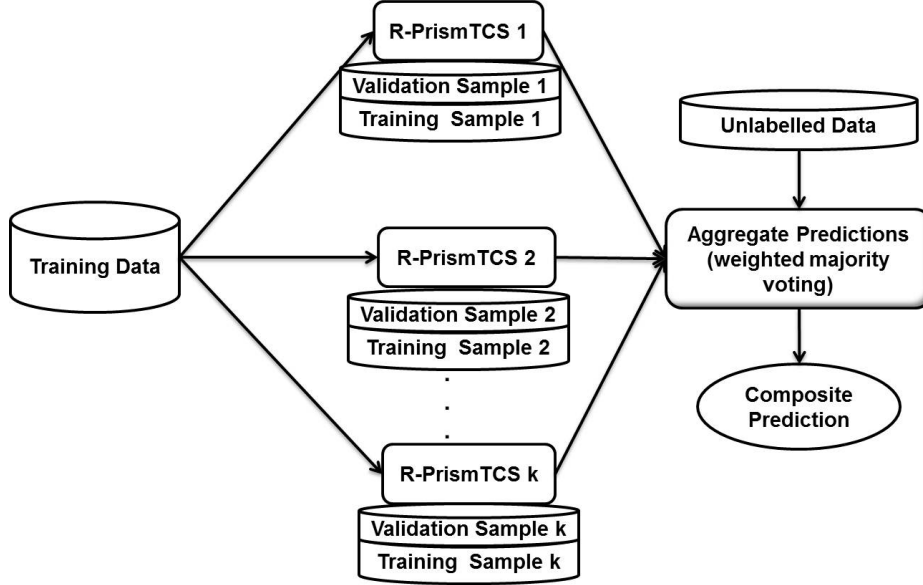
R-PrismTCS 1

Validation Sample 1

Training Sample 1

Unlabelled Data

Training Data

R-PrismTCS 2

Aggregate Predictions (weighted majority voting)

Validation Sample 2

Training Sample 2

.
.
.

Composite Prediction

R-PrismTCS k

Validation Sample k

Training Sample k